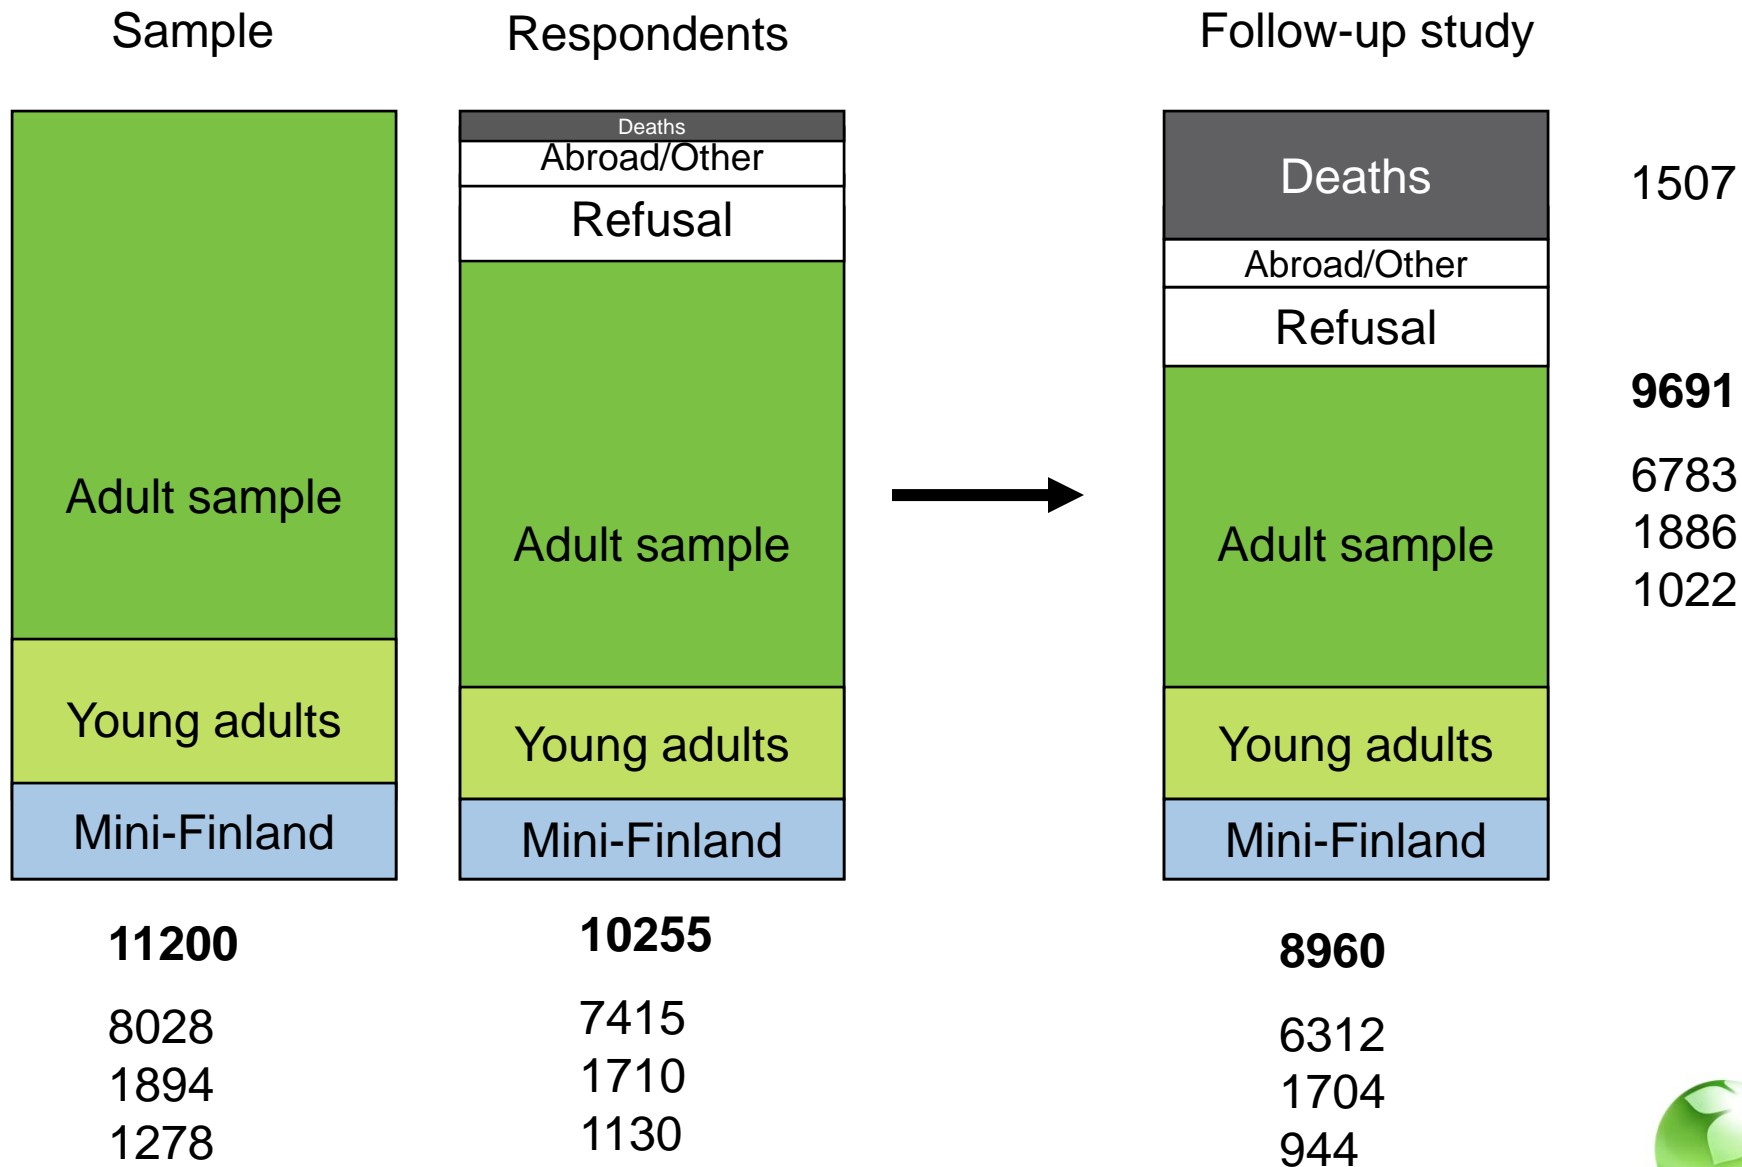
Sample

Adult sample

Young adults

Mini-Finland

**11200**

8028
1894
1278

Respondents

Deaths
Abroad/Other
Refusal

Adult sample

Young adults

Mini-Finland

**10255**

7415
1710
1130

Follow-up study

Deaths
Abroad/Other
Refusal

Adult sample

Young adults

Mini-Finland

**8960**

6312
1704
944

1507

**9691**

6783
1886
1022